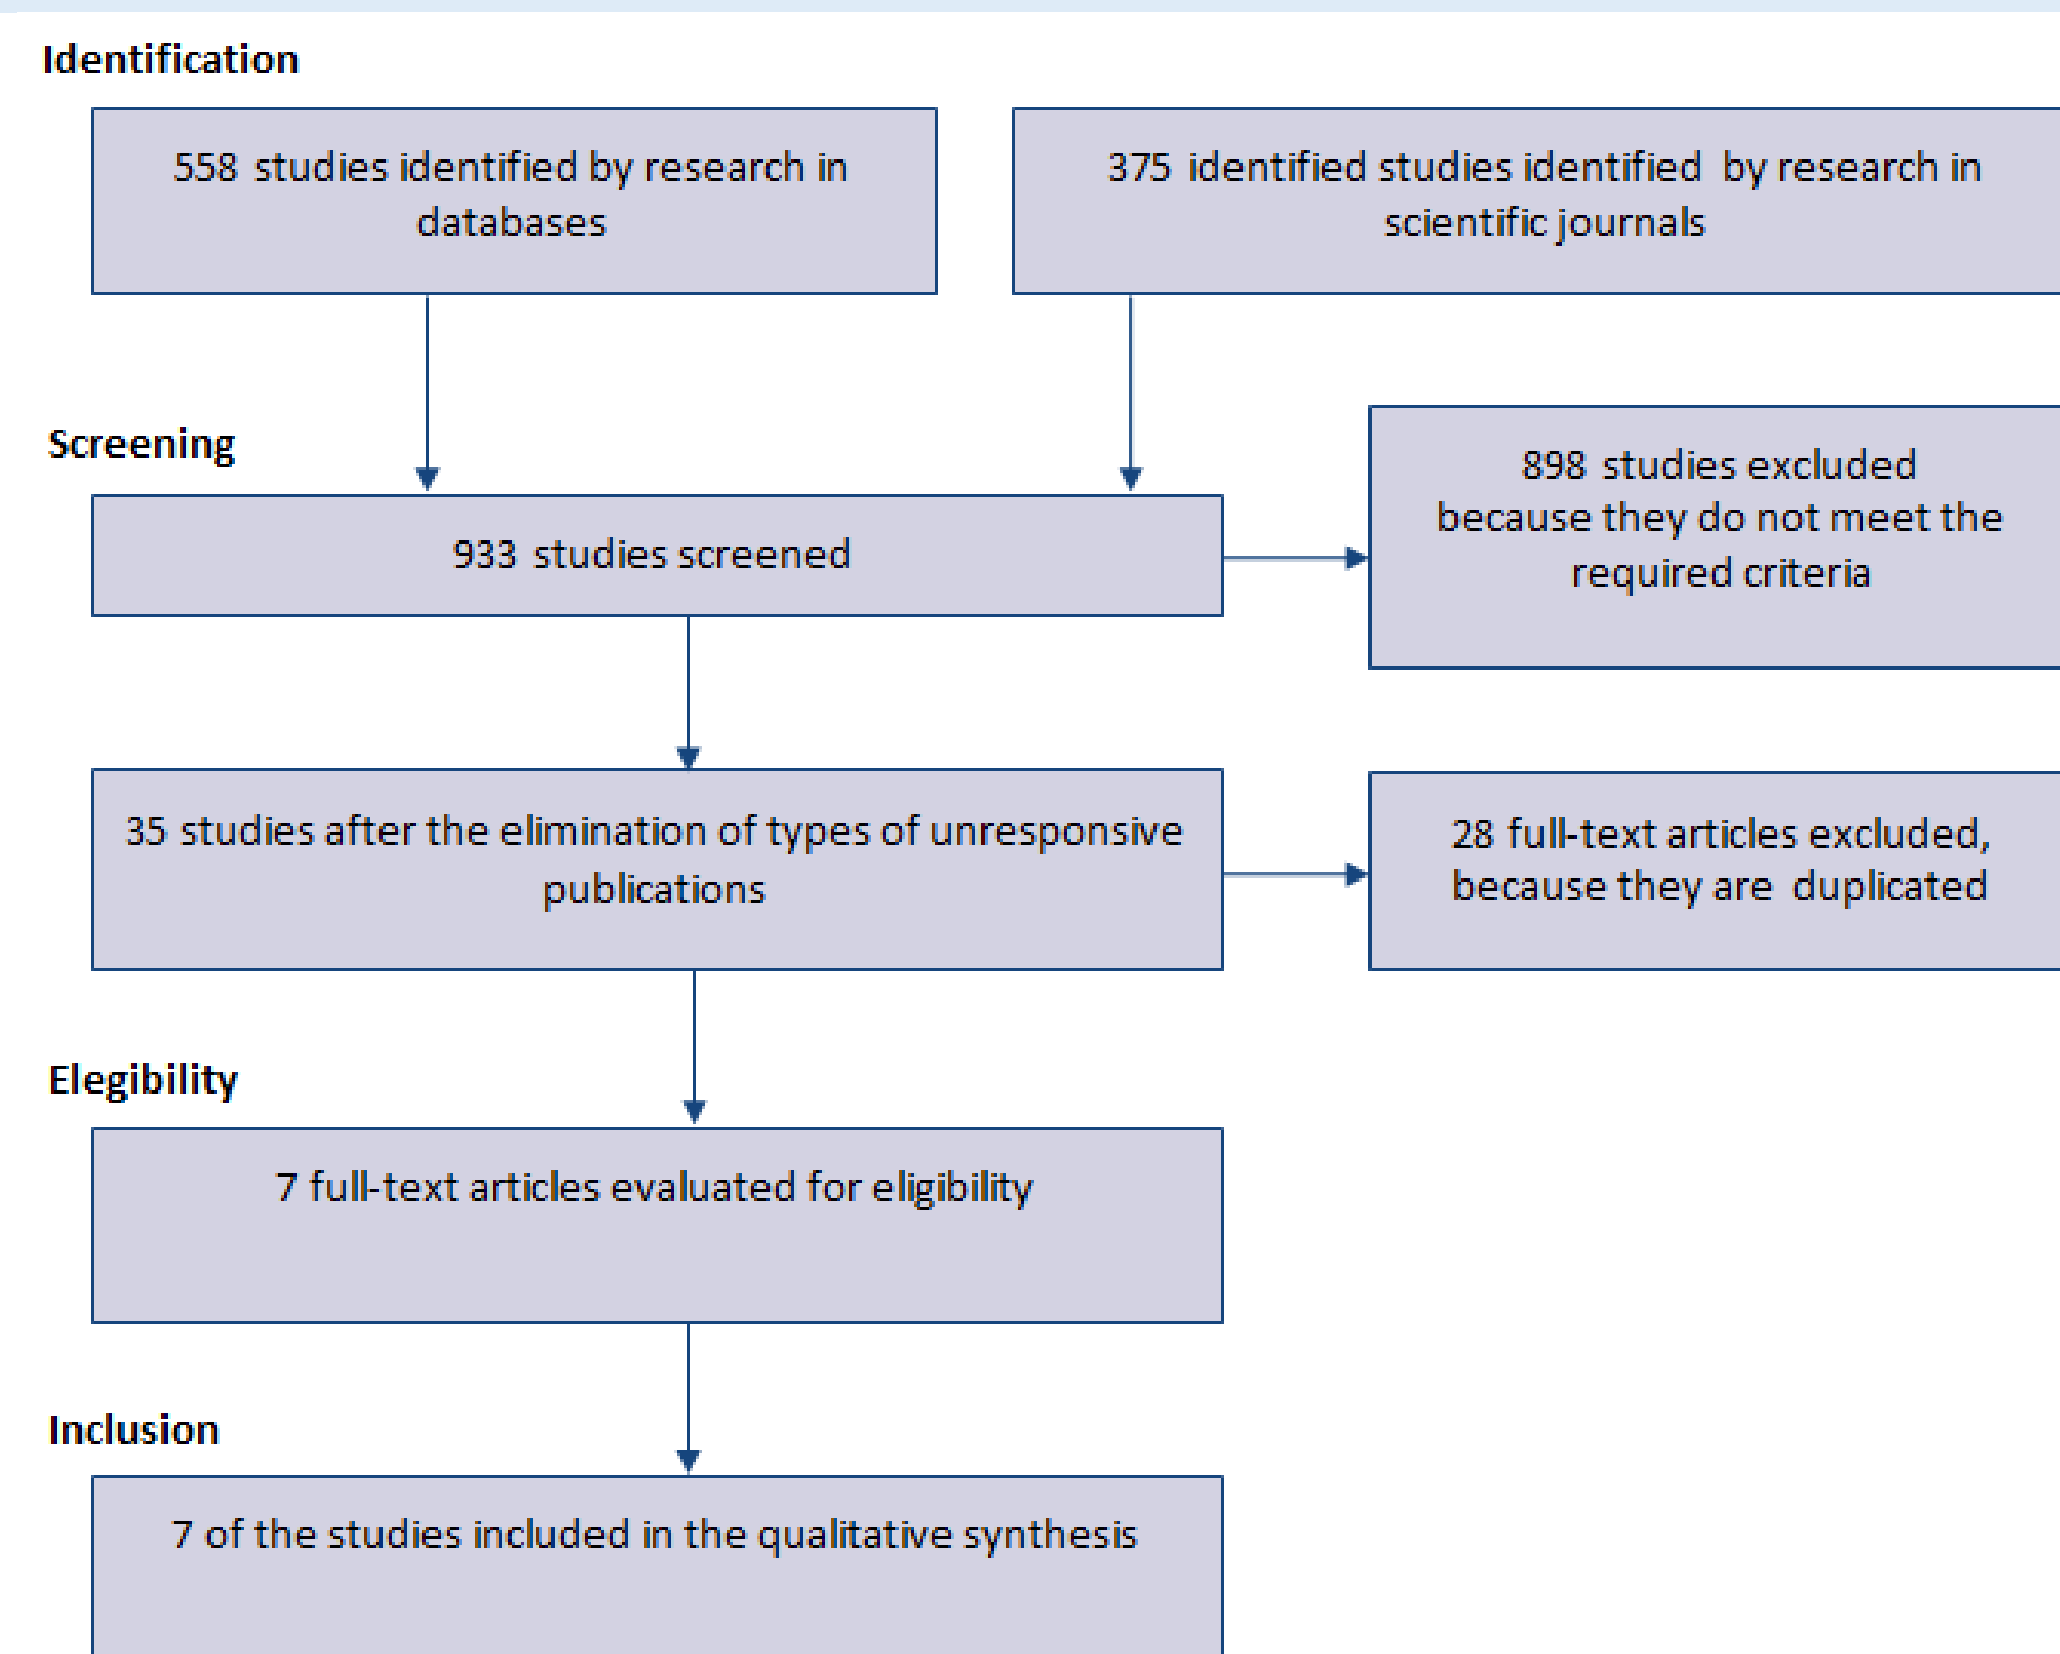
Identification

558 studies identified by research in databases

375 identified studies identified by research in scientific journals

Screening

933 studies screened

898 studies excluded because they do not meet the required criteria

35 studies after the elimination of types of unresponsive publications

28 full-text articles excluded, because they are duplicated

Elegibility

7 full-text articles evaluated for eligibility

Inclusion

7 of the studies included in the qualitative synthesis